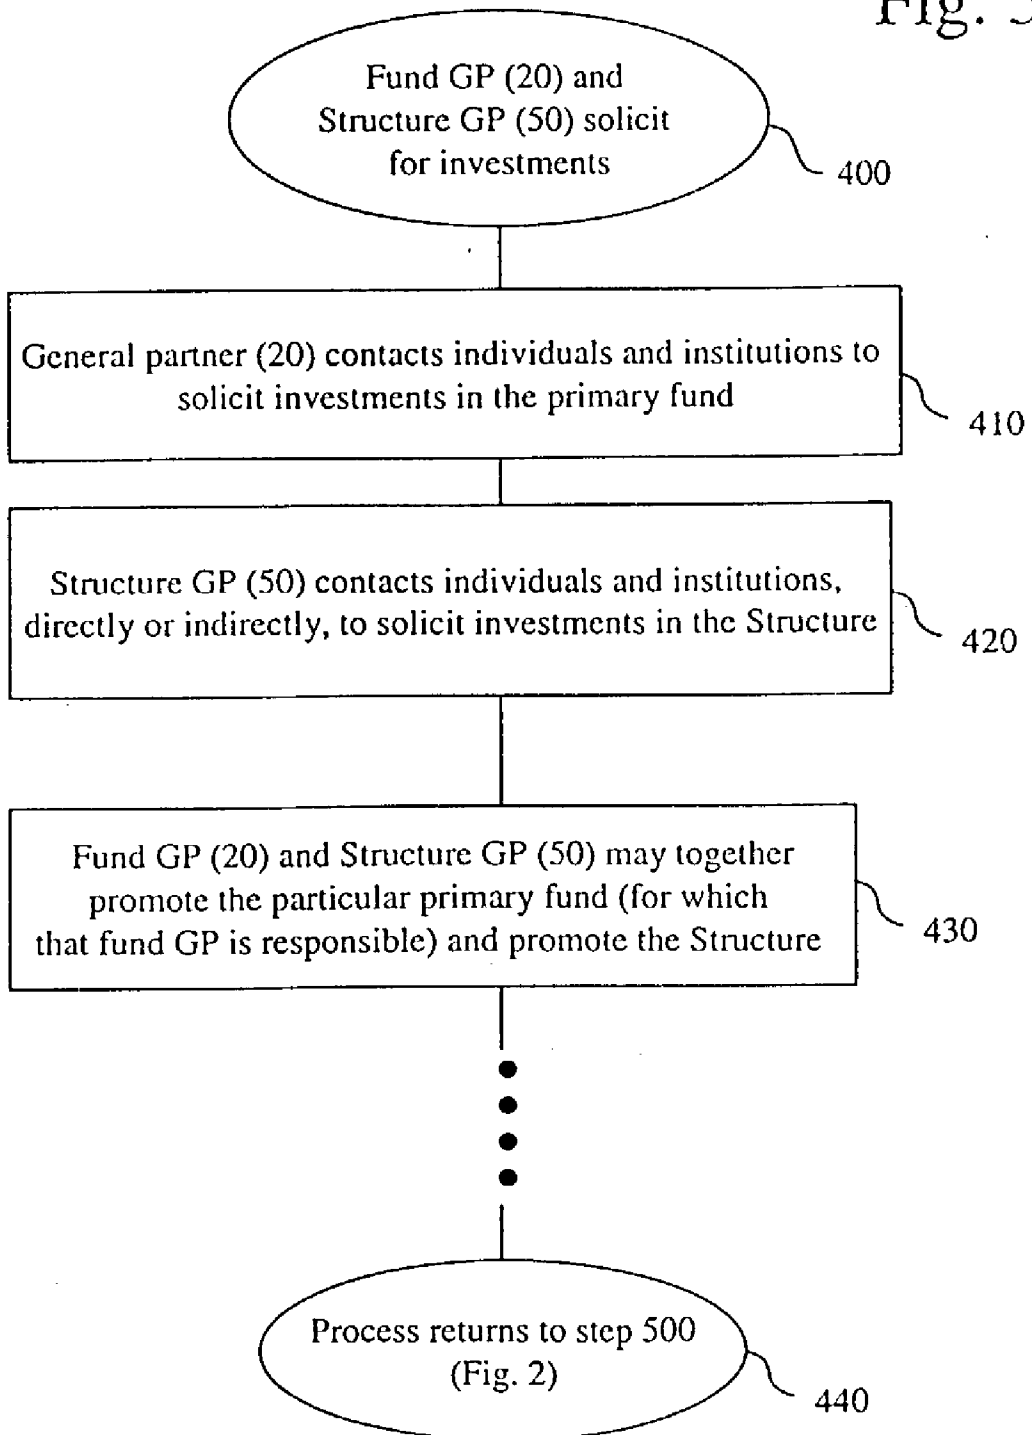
Fig. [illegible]

Fund GP (20) and Structure GP (50) solicit for investments

400

General partner (20) contacts individuals and institutions to solicit investments in the primary fund

410

Structure GP (50) contacts individuals and institutions, directly or indirectly, to solicit investments in the Structure

420

Fund GP (20) and Structure GP (50) may together promote the particular primary fund (for which that fund GP is responsible) and promote the Structure

430

Process returns to step 500 (Fig. 2)

440